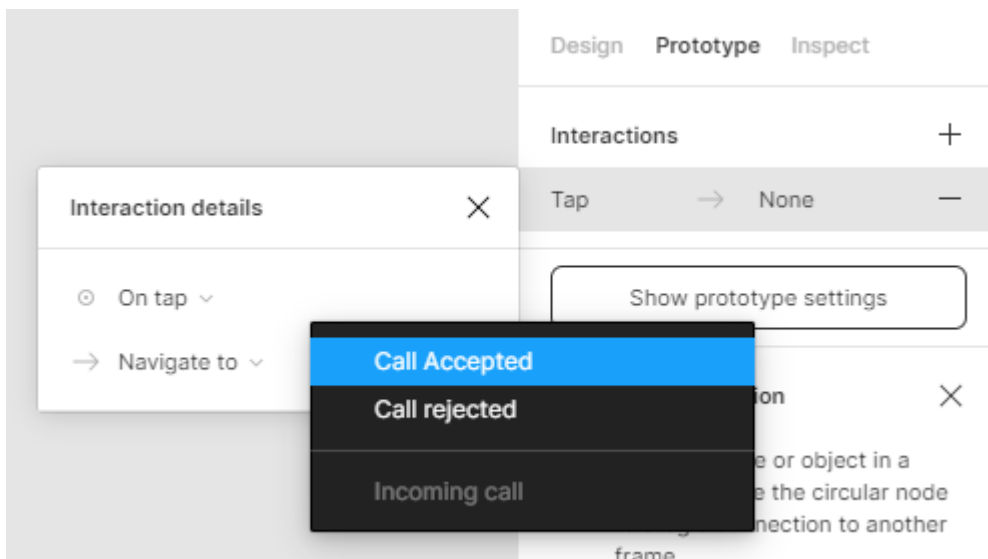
Design Prototype Inspect

Interactions +

Tap → None −

Show prototype settings

Interaction details ×

On tap

Navigate to

Call Accepted

Call rejected

Incoming call

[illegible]ion ×

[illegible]e or object in a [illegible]e the circular node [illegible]nection to another frame